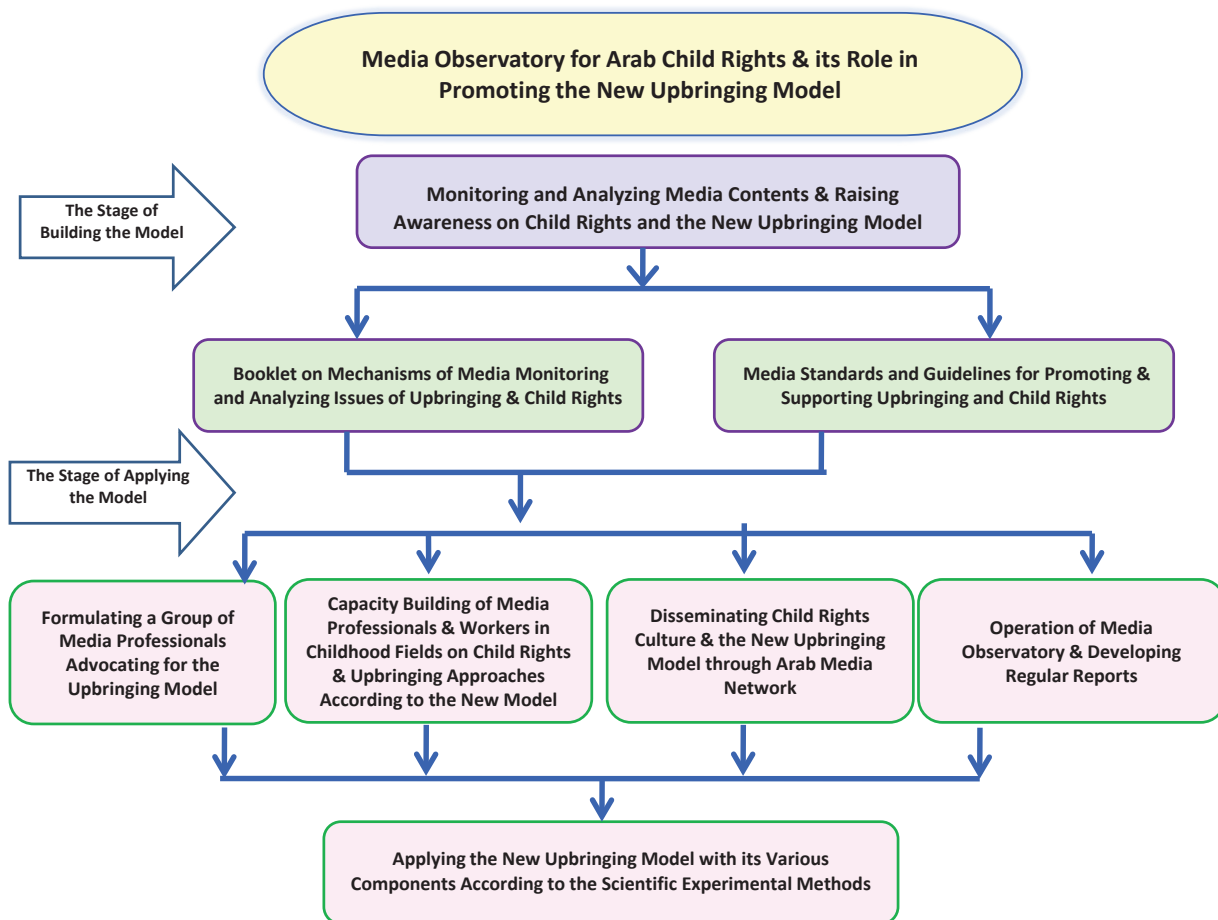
Media Observatory for Arab Child Rights & its Role in Promoting the New Upbringing Model

The Stage of Building the Model

Monitoring and Analyzing Media Contents & Raising Awareness on Child Rights and the New Upbringing Model

Booklet on Mechanisms of Media Monitoring and Analyzing Issues of Upbringing & Child Rights

Media Standards and Guidelines for Promoting & Supporting Upbringing and Child Rights

The Stage of Applying the Model

Formulating a Group of Media Professionals Advocating for the Upbringing Model

Capacity Building of Media Professionals & Workers in Childhood Fields on Child Rights & Upbringing Approaches According to the New Model

Disseminating Child Rights Culture & the New Upbringing Model through Arab Media Network

Operation of Media Observatory & Developing Regular Reports

Applying the New Upbringing Model with its Various Components According to the Scientific Experimental Methods